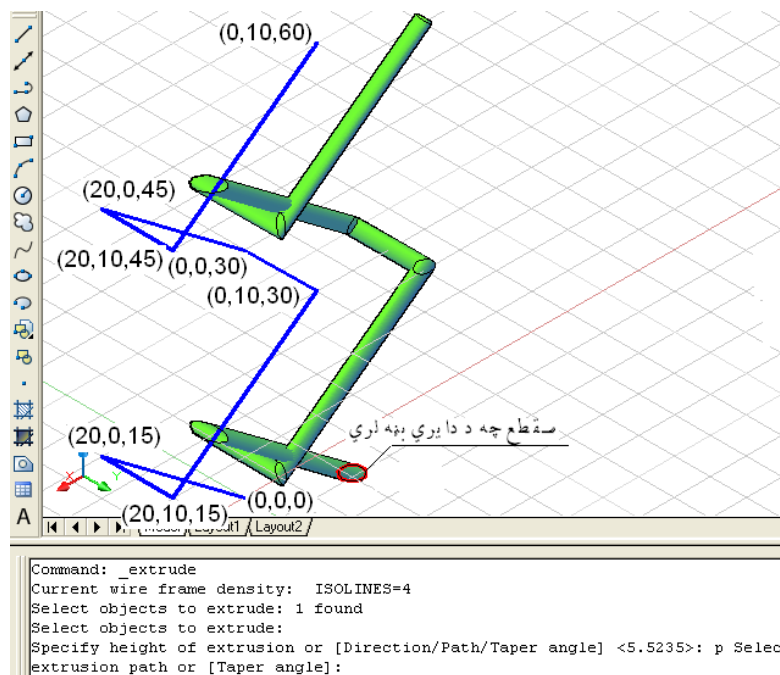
(0,10,60)

(20,0,45)

(20,10,45)

(0,0,30)

(0,10,30)

(20,0,15)

(20,10,15)

(0,0,0)

مقطع چه د دايري بڼه لري

A

Model Layout1 Layout2

Command: _extrude
Current wire frame density: ISOLINES=4
Select objects to extrude: 1 found
Select objects to extrude:
Specify height of extrusion or [Direction/Path/Taper angle] <5.5235>: p Selec
extrusion path or [Taper angle]: